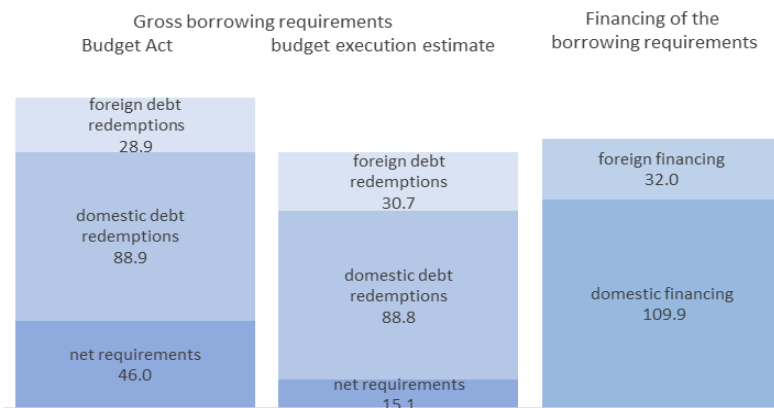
Gross borrowing requirements

Budget Act

budget execution estimate

Financing of the borrowing requirements

foreign debt redemptions
28.9

domestic debt redemptions
88.9

net requirements
46.0

foreign debt redemptions
30.7

domestic debt redemptions
88.8

net requirements
15.1

foreign financing
32.0

domestic financing
109.9